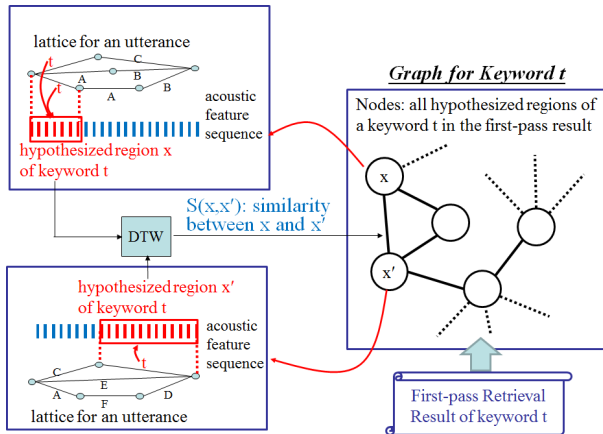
lattice for an utterance

t

C

A

B

t

A

B

acoustic feature sequence

hypothesized region x of keyword t

Graph for Keyword t

Nodes: all hypothesized regions of a keyword t in the first-pass result

x

DTW

S(x,x′): similarity between x and x′

x′

hypothesized region x′ of keyword t

acoustic feature sequence

t

C

E

A

D

F

lattice for an utterance

First-pass Retrieval Result of keyword t